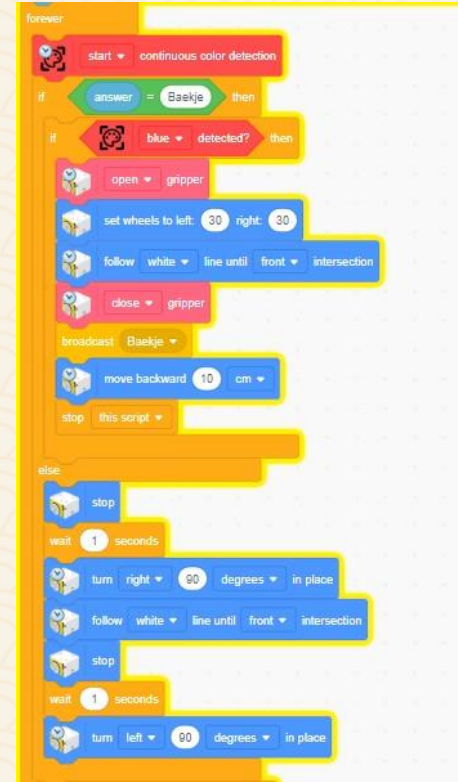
forever
start ▾ continuous color detection
if answer = Baekje then
if blue ▾ detected? then
open ▾ gripper
set wheels to left: 30 right: 30
follow white ▾ line until front ▾ intersection
close ▾ gripper
broadcast Baekje ▾
move backward 10 cm ▾
stop this script ▾
else
stop
wait 1 seconds
turn right ▾ 90 degrees ▾ in place
follow white ▾ line until front ▾ intersection
stop
wait 1 seconds
turn left ▾ 90 degrees ▾ in place